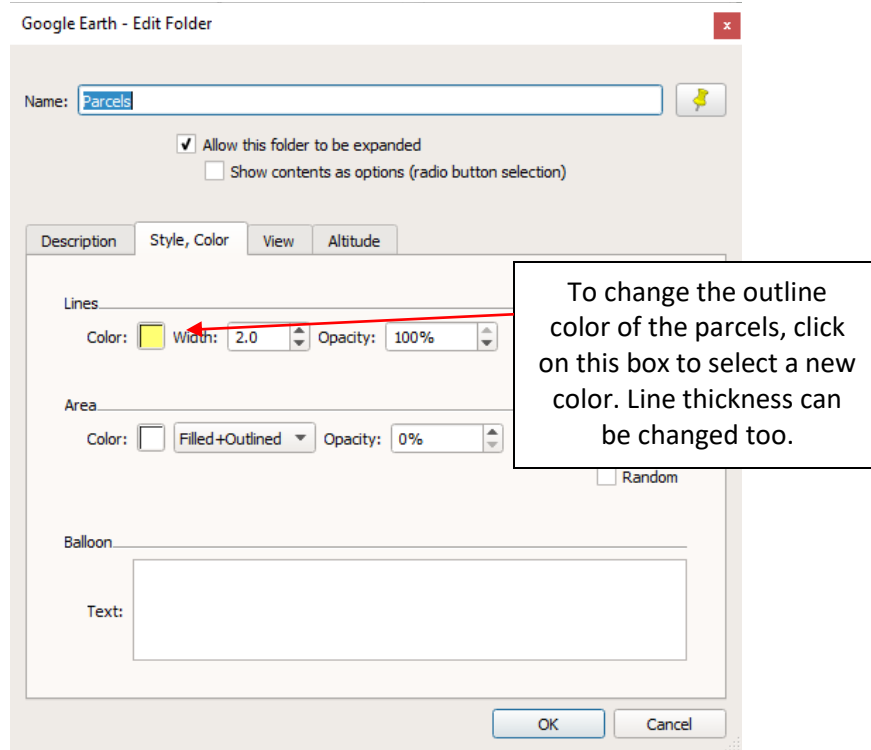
Google Earth - Edit Folder

x

Name: Parcels

Allow this folder to be expanded

Show contents as options (radio button selection)

Description

Style, Color

View

Altitude

Lines

Color:

Width: 2.0

Opacity: 100%

To change the outline color of the parcels, click on this box to select a new color. Line thickness can be changed too.

Area

Color:

Filled+Outlined

Opacity: 0%

Random

Balloon

Text:

OK

Cancel